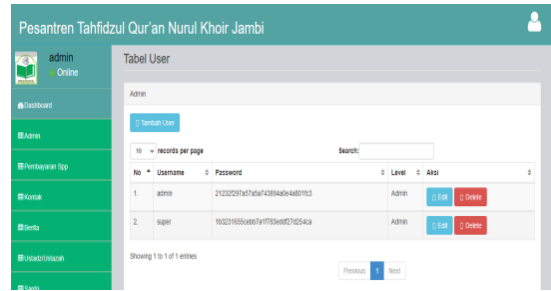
Pesantren Tahfidzul Qur'an Nurul Khoir Jambi

admin
Online

Dashboard

Admin

Pembayaran Spp

Kontak

Berita

Ustadz/Ustazah

Santri

Tabel User

Admin

Tambah User

10 records per page

Search:

| No | Username | Password | Level | Aksi |
|---|---|---|---|---|
| 1. | admin | 21232f297a57a5a743894a0e4a801fc3 | Admin | Edit Delete |
| 2. | super | 1b3231655cebb7a1f783eddf27d254ca | Admin | Edit Delete |

Showing 1 to 1 of 1 entries

Previous 1 Next